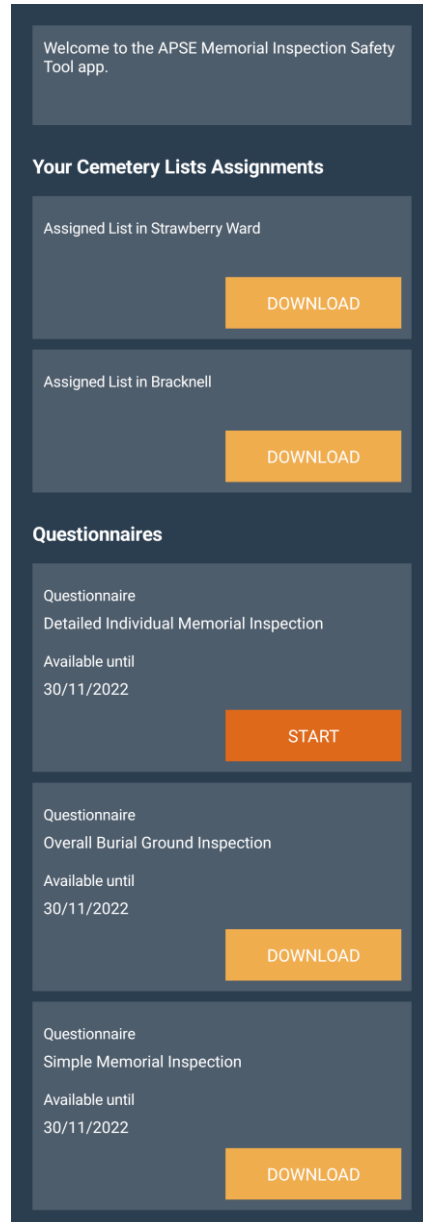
Welcome to the APSE Memorial Inspection Safety Tool app.

Your Cemetery Lists Assignments

Assigned List in Strawberry Ward

DOWNLOAD

Assigned List in Bracknell

DOWNLOAD

Questionnaires

Questionnaire
Detailed Individual Memorial Inspection
Available until
30/11/2022

START

Questionnaire
Overall Burial Ground Inspection
Available until
30/11/2022

DOWNLOAD

Questionnaire
Simple Memorial Inspection
Available until
30/11/2022

DOWNLOAD